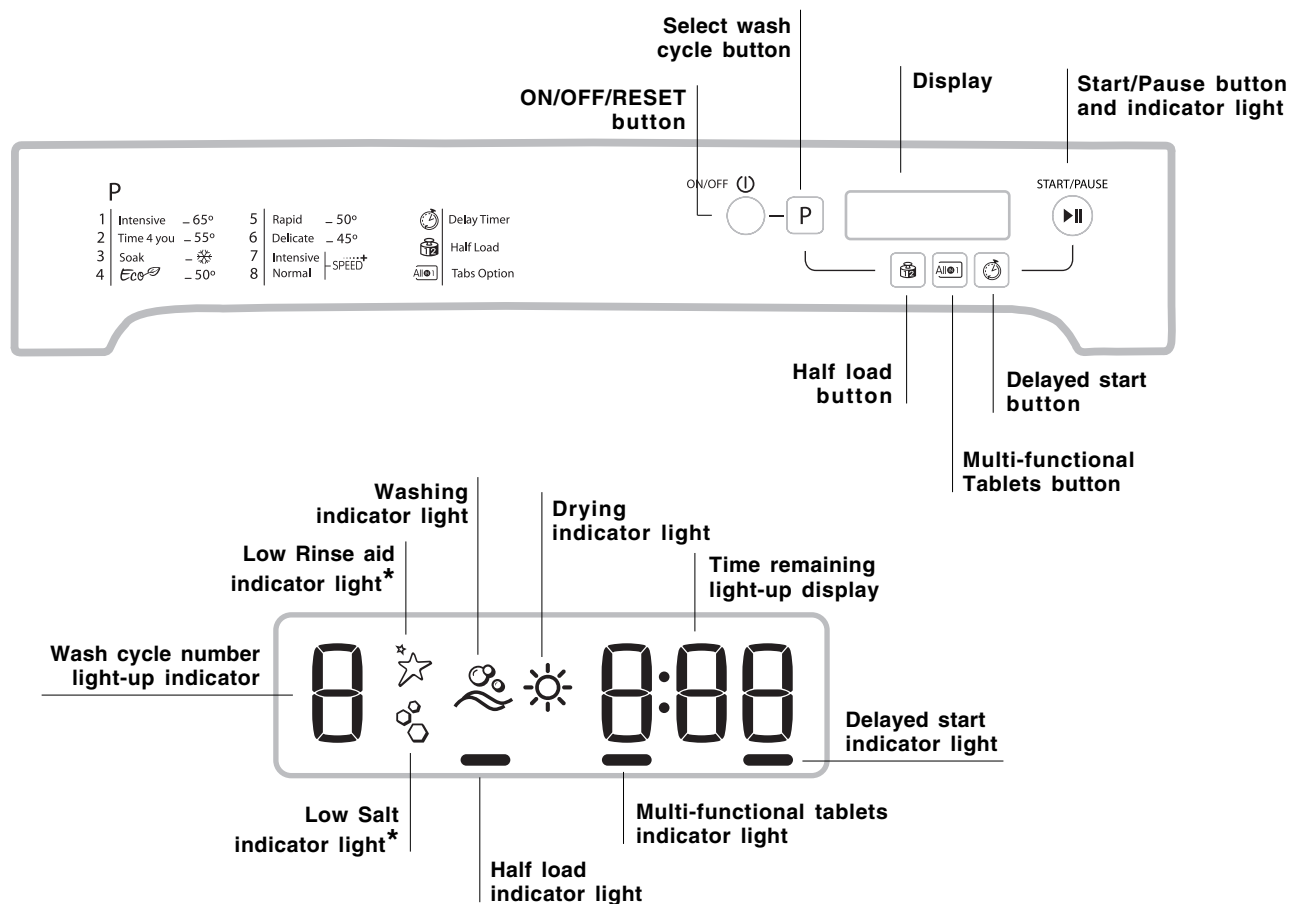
Select wash cycle button

ON/OFF/RESET button

Display

Start/Pause button and indicator light

P

1 Intensive – 65º
2 Time 4 you – 55º
3 Soak – ❄
4 Eco – 50º

5 Rapid – 50º
6 Delicate – 45º
7 Intensive
8 Normal
SPEED+

Delay Timer
Half Load
All in 1 Tabs Option

ON/OFF

P

START/PAUSE

Half load button

Delayed start button

Multi-functional Tablets button

Washing indicator light

Drying indicator light

Low Rinse aid indicator light*

Time remaining light-up display

Wash cycle number light-up indicator

Delayed start indicator light

Low Salt indicator light*

Multi-functional tablets indicator light

Half load indicator light